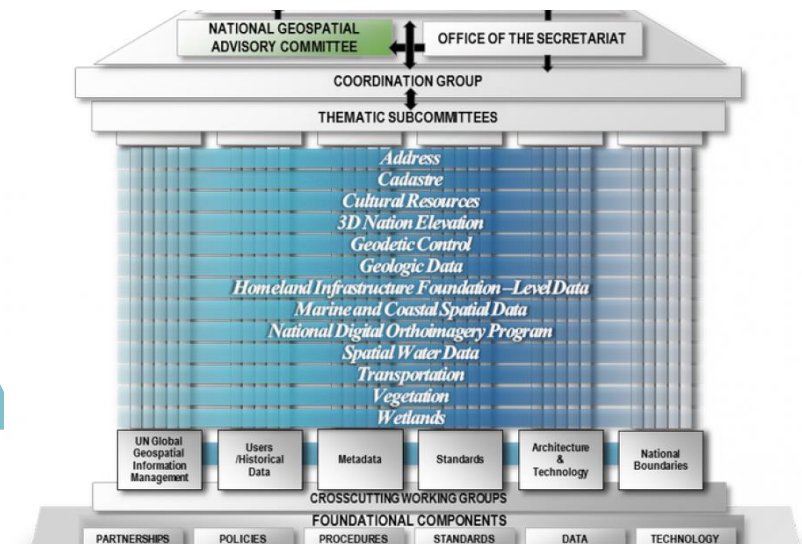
NATIONAL GEOSPATIAL ADVISORY COMMITTEE

OFFICE OF THE SECRETARIAT

COORDINATION GROUP

THEMATIC SUBCOMMITTEES

Address
Cadastre
Cultural Resources
3D Nation Elevation
Geodetic Control
Geologic Data
Homeland Infrastructure Foundation –Level Data
Marine and Coastal Spatial Data
National Digital Orthoimagery Program
Spatial Water Data
Transportation
Vegetation
Wetlands

UN Global Geospatial Information Management

Users /Historical Data

Metadata

Standards

Architecture & Technology

National Boundaries

CROSSCUTTING WORKING GROUPS

FOUNDATIONAL COMPONENTS

PARTNERSHIPS | POLICIES | PROCEDURES | STANDARDS | DATA | TECHNOLOGY